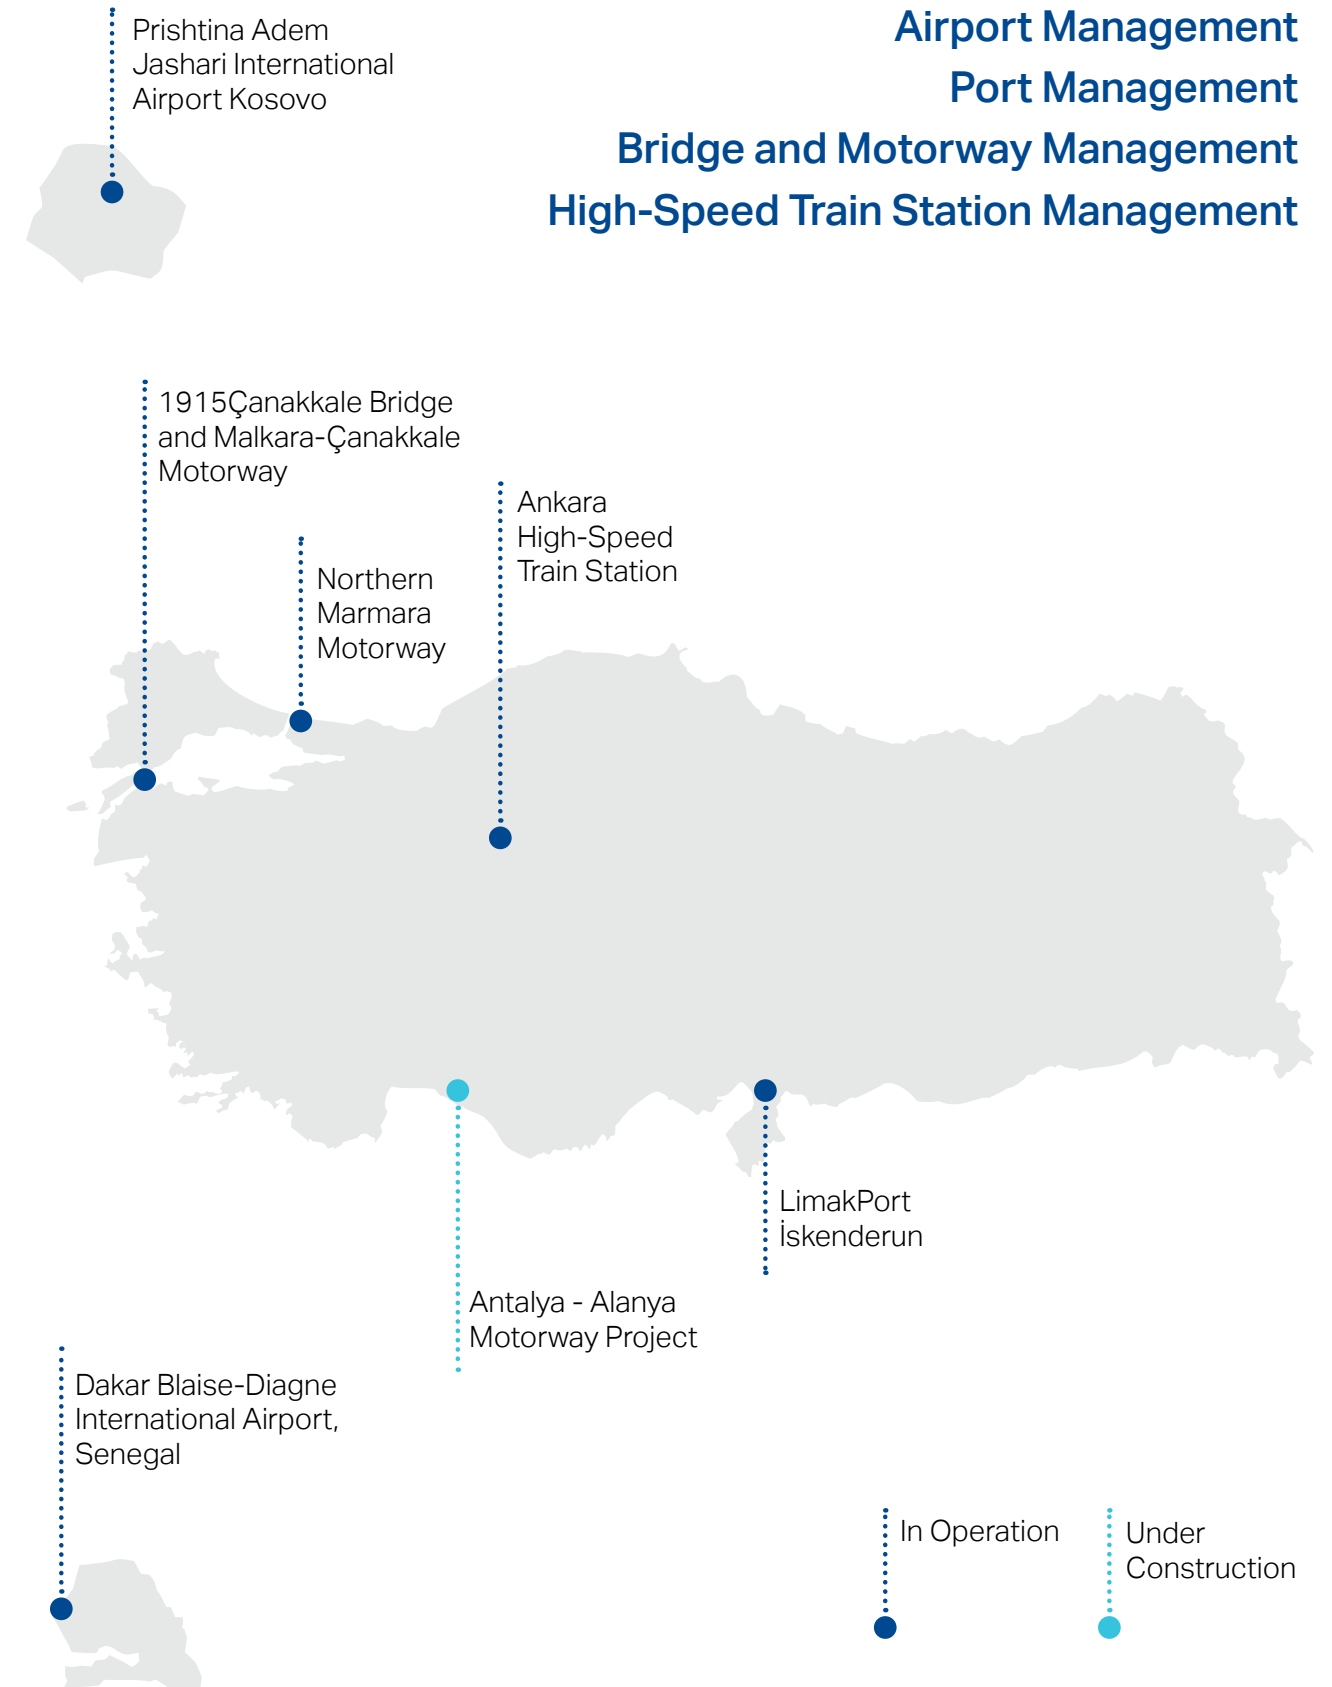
Airport Management
Port Management
Bridge and Motorway Management
High-Speed Train Station Management

Prishtina Adem Jashari International Airport Kosovo

1915Çanakkale Bridge and Malkara-Çanakkale Motorway

Northern Marmara Motorway

Ankara High-Speed Train Station

LimakPort İskenderun

Antalya - Alanya Motorway Project

Dakar Blaise-Diagne International Airport, Senegal

In Operation

Under Construction